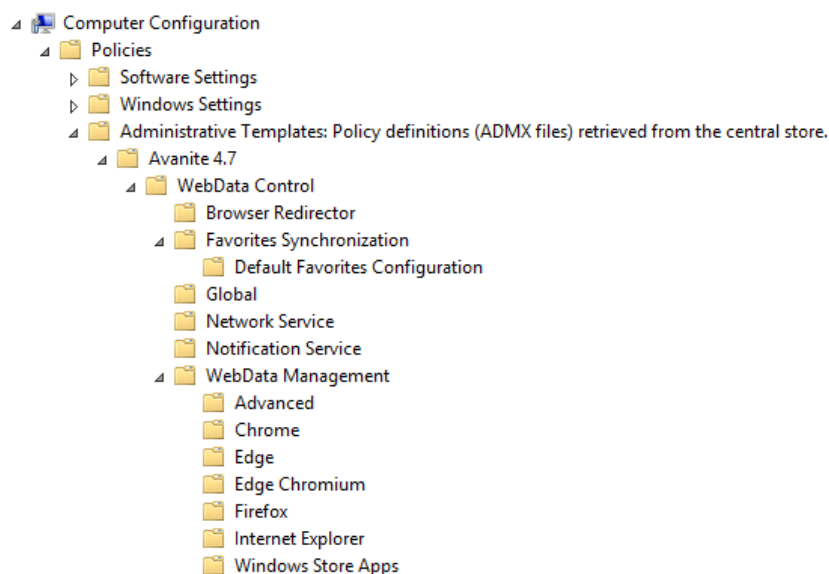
Computer Configuration
Policies
Software Settings
Windows Settings
Administrative Templates: Policy definitions (ADMX files) retrieved from the central store.
Avanite 4.7
WebData Control
Browser Redirector
Favorites Synchronization
Default Favorites Configuration
Global
Network Service
Notification Service
WebData Management
Advanced
Chrome
Edge
Edge Chromium
Firefox
Internet Explorer
Windows Store Apps